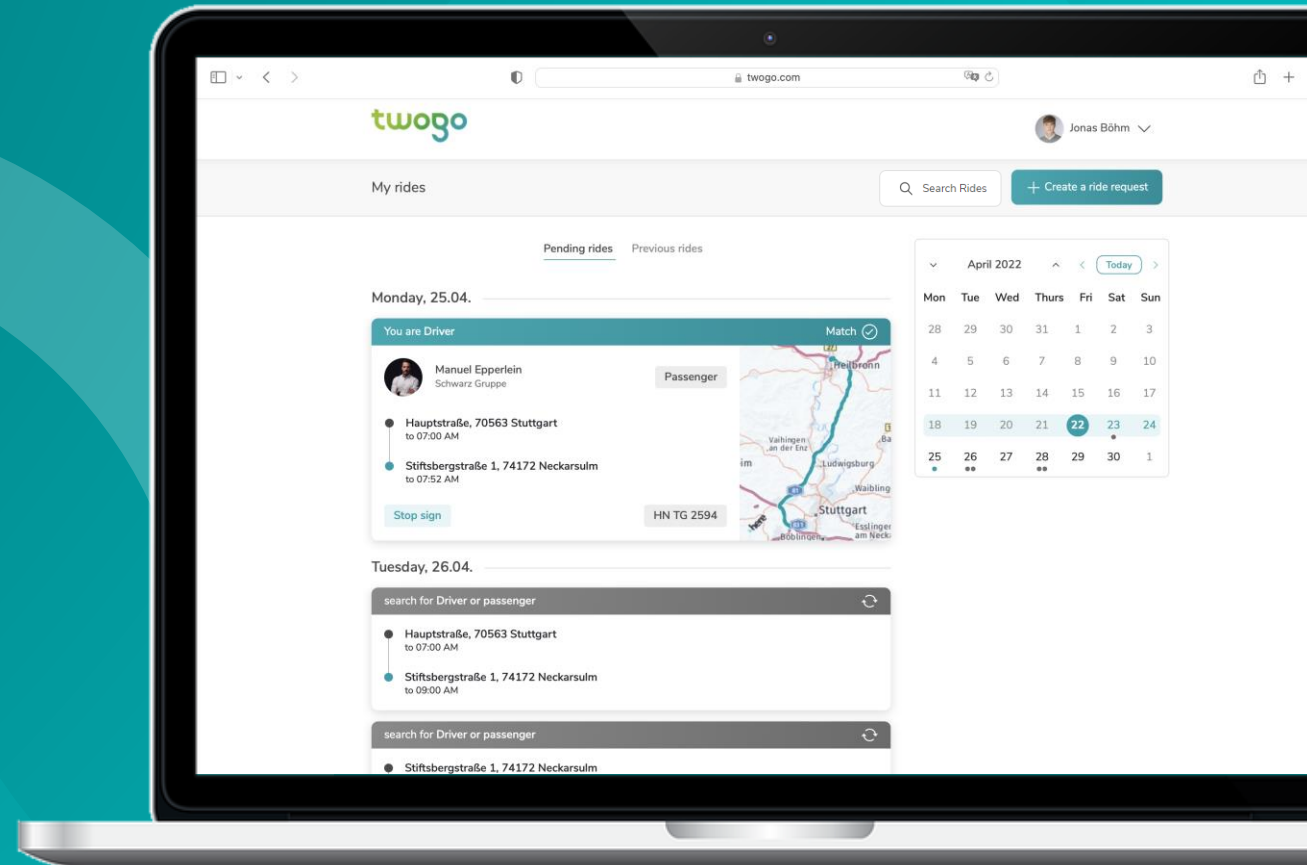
twogo.com

twogo

Jonas Böhm

My rides

Search Rides

+ Create a ride request

Pending rides Previous rides

Monday, 25.04.

You are Driver Match

Manuel Epperlein
Schwarz Gruppe

Passenger

Hauptstraße, 70563 Stuttgart
to 07:00 AM

Stiftsbergstraße 1, 74172 Neckarsulm
to 07:52 AM

Stop sign

HN TG 2594

Heilbronn
Vaihingen an der Enz
Ludwigsburg
Waiblingen
Stuttgart
Esslingen am Neckar
Böblingen
here

Tuesday, 26.04.

search for Driver or passenger

Hauptstraße, 70563 Stuttgart
to 07:00 AM

Stiftsbergstraße 1, 74172 Neckarsulm
to 09:00 AM

search for Driver or passenger

Stiftsbergstraße 1, 74172 Neckarsulm

April 2022 Today

| Mon | Tue | Wed | Thurs | Fri | Sat | Sun |
|---|---|---|---|---|---|---|
| 28 | 29 | 30 | 31 | 1 | 2 | 3 |
| 4 | 5 | 6 | 7 | 8 | 9 | 10 |
| 11 | 12 | 13 | 14 | 15 | 16 | 17 |
| 18 | 19 | 20 | 21 | 22 | 23 | 24 |
| 25 | 26 | 27 | 28 | 29 | 30 | 1 |